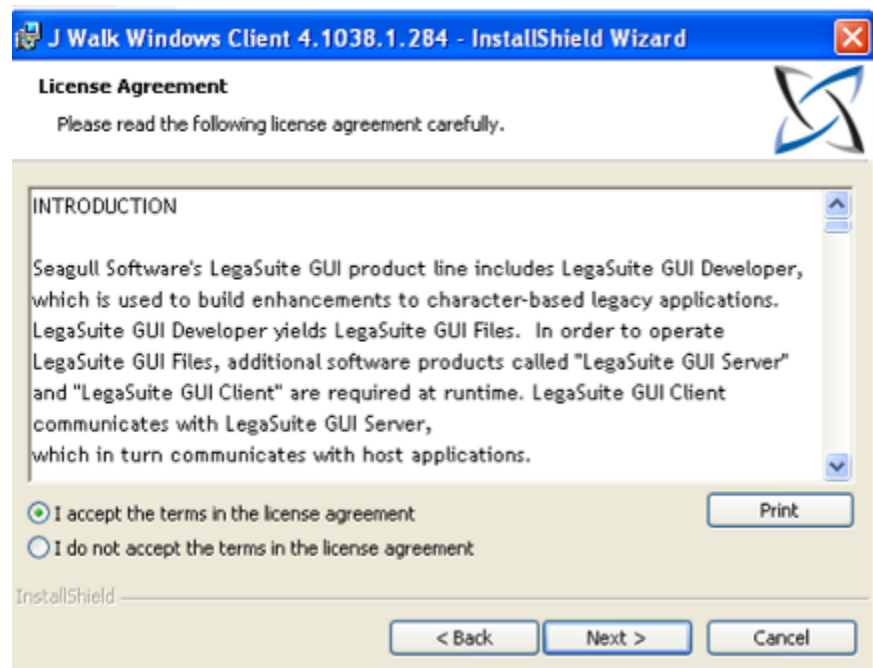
J Walk Windows Client 4.1038.1.284 - InstallShield Wizard

License Agreement

Please read the following license agreement carefully.

INTRODUCTION

Seagull Software's LegaSuite GUI product line includes LegaSuite GUI Developer, which is used to build enhancements to character-based legacy applications. LegaSuite GUI Developer yields LegaSuite GUI Files. In order to operate LegaSuite GUI Files, additional software products called "LegaSuite GUI Server" and "LegaSuite GUI Client" are required at runtime. LegaSuite GUI Client communicates with LegaSuite GUI Server,
which in turn communicates with host applications.

I accept the terms in the license agreement

Print

I do not accept the terms in the license agreement

InstallShield

< Back

Next >

Cancel